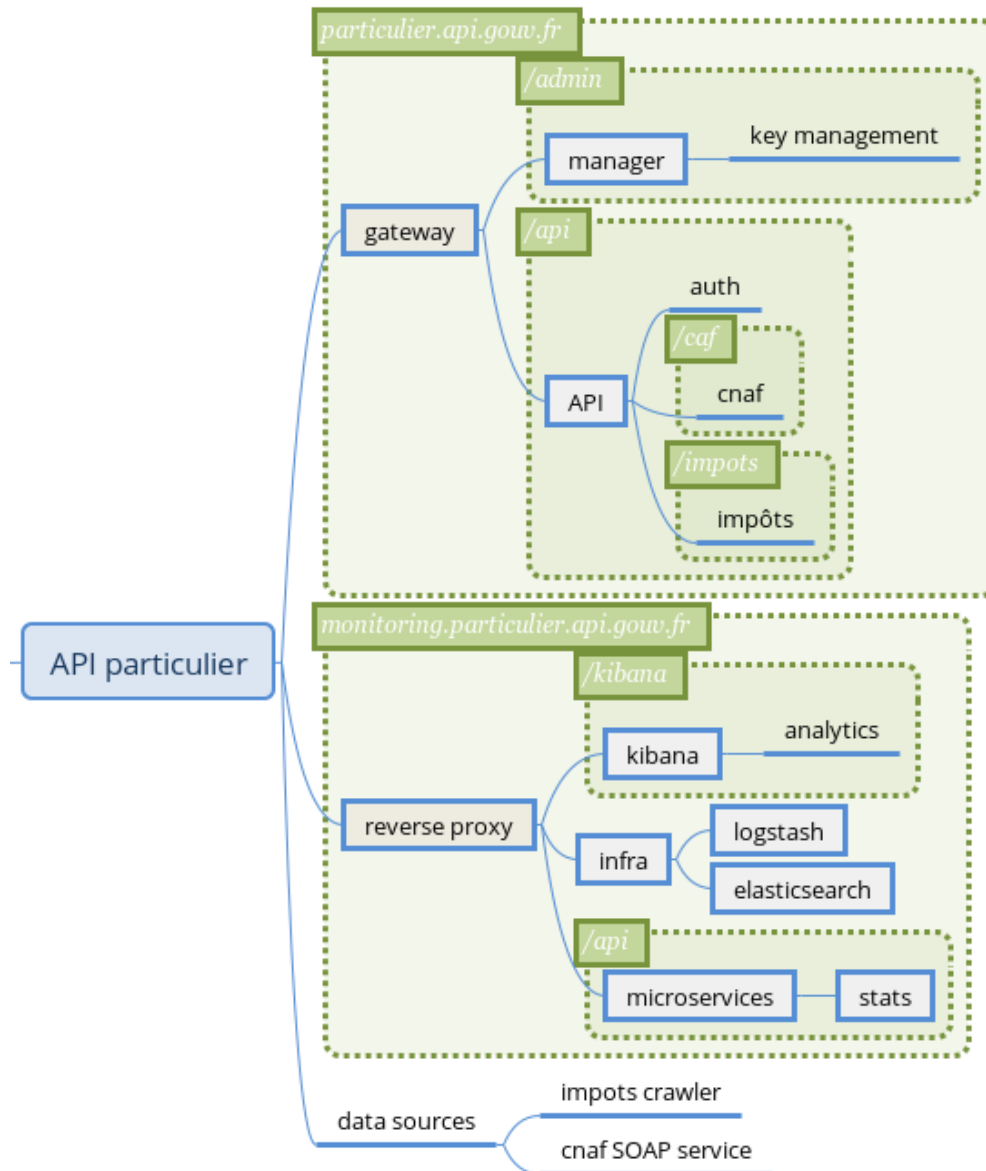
particulier.api.gouv.fr

/admin

manager

key management

gateway

/api

auth

/caf

API

cnaf

/impots

impôts

API particulier

monitoring.particulier.api.gouv.fr

/kibana

kibana

analytics

reverse proxy

infra

logstash

elasticsearch

/api

microservices

stats

data sources

impots crawler

cnaf SOAP service